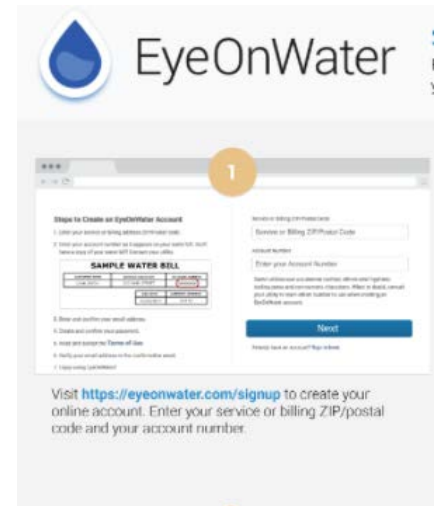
EyeOnWater

1

Steps to Create an EyeOnWater Account

SAMPLE WATER BILL

Terms of Use

Service or Billing ZIP/Postal Code

Account Number

Enter your Account Number

Next

Visit https://eyeonwater.com/signup to create your online account. Enter your service or billing ZIP/postal code and your account number.